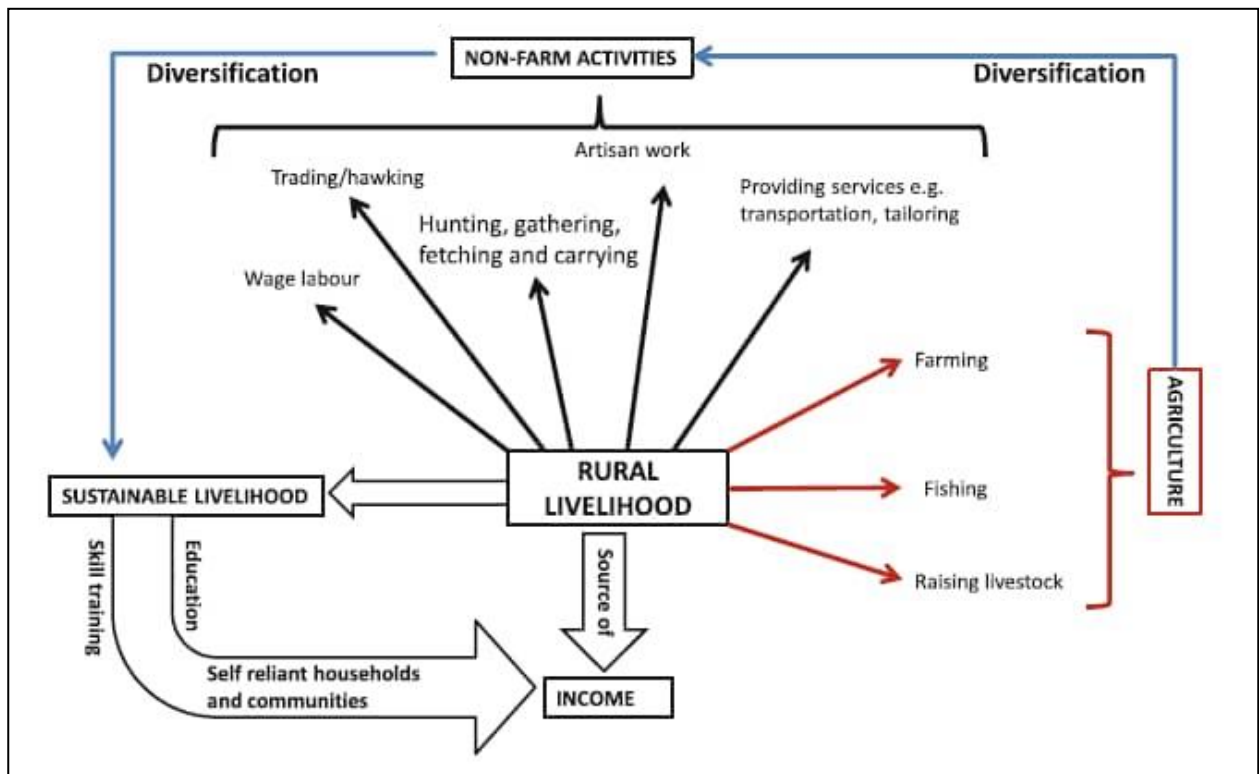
NON-FARM ACTIVITIES

Diversification

Diversification

Artisan work

Trading/hawking

Hunting, gathering, fetching and carrying

Providing services e.g. transportation, tailoring

Wage labour

Farming

AGRICULTURE

RURAL LIVELIHOOD

Fishing

Raising livestock

SUSTAINABLE LIVELIHOOD

Skill training

Education

Source of

Self reliant households and communities

INCOME